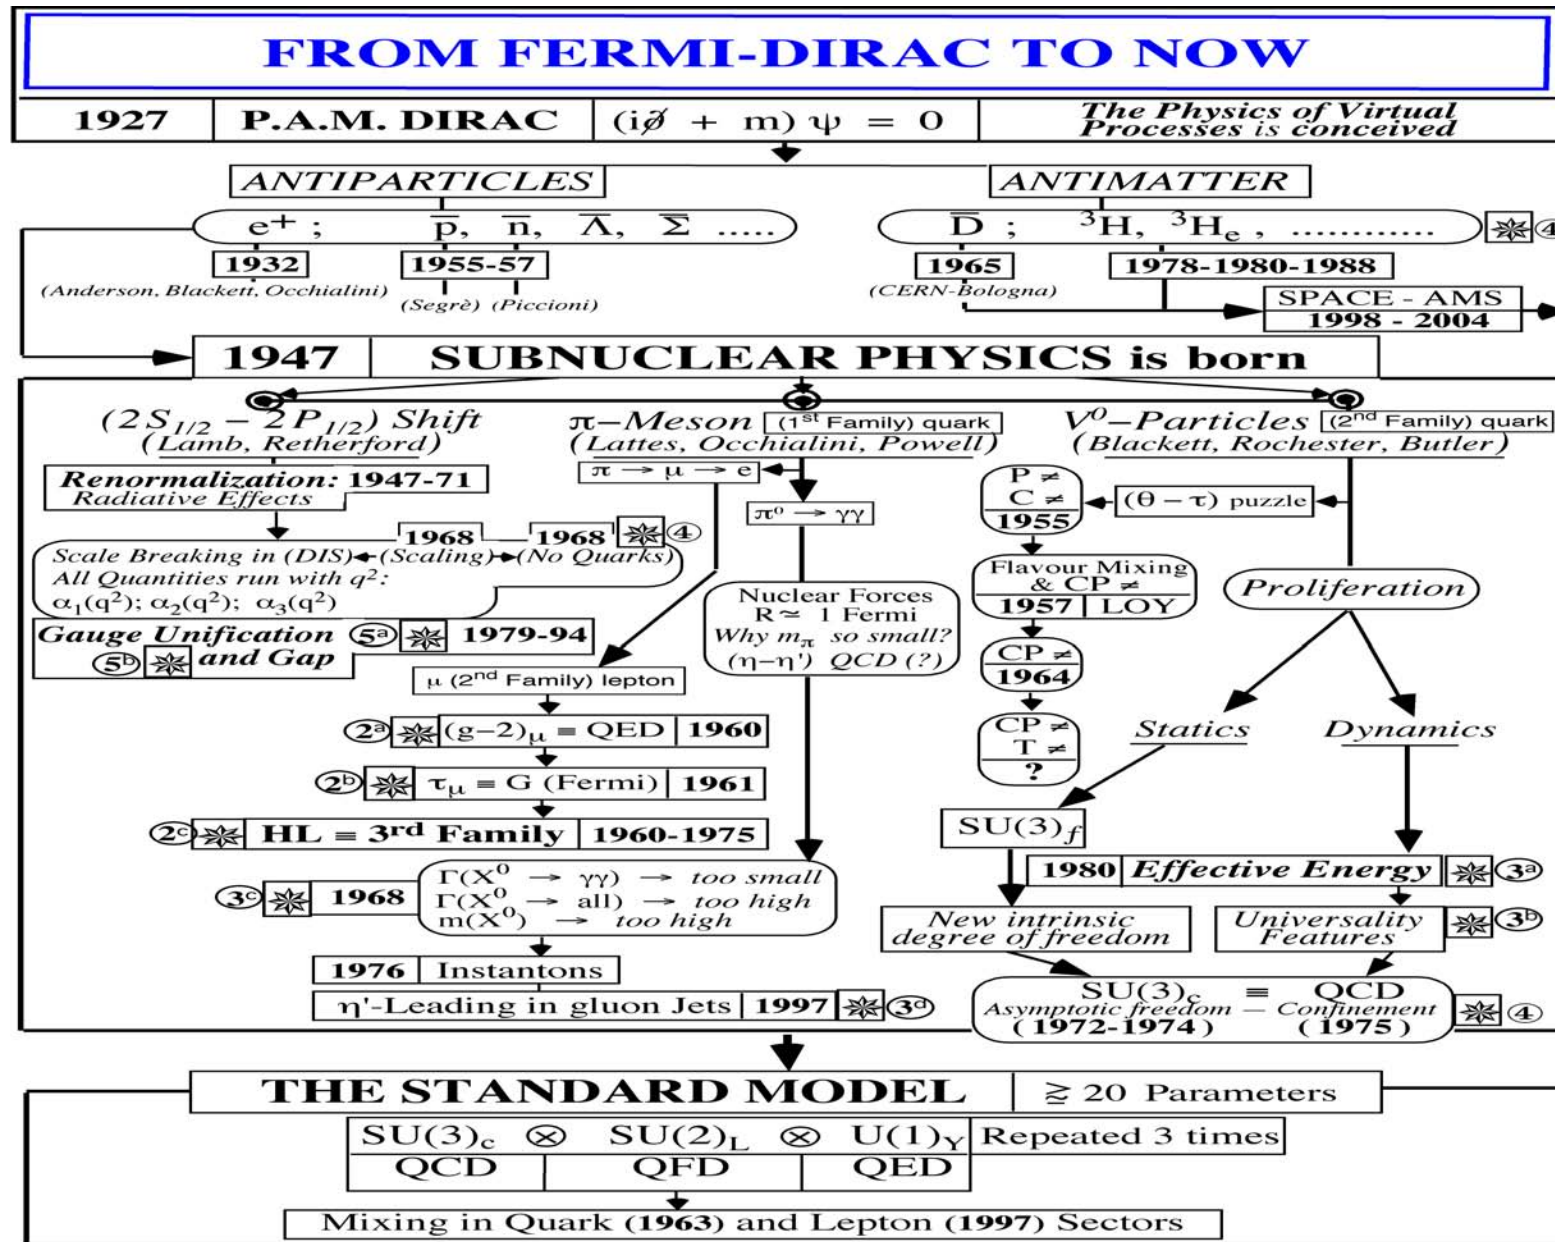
FROM FERMI-DIRAC TO NOW

1927 | P.A.M. DIRAC | $(i\not{\partial} + m)\psi = 0$ | The Physics of Virtual Processes is conceived

ANTIPARTICLES

$e^+$ ; $\overline{p}$, $\overline{n}$, $\overline{\Lambda}$, $\overline{\Sigma}$ .....

1932
(Anderson, Blackett, Occhialini)

1955-57
(Segrè) (Piccioni)

ANTIMATTER

$\overline{D}$ ; $^3\overline{H}$, $^3\overline{H}_e$ , ............ ④

1965
(CERN-Bologna)

1978-1980-1988

SPACE - AMS
1998 - 2004

1947 SUBNUCLEAR PHYSICS is born

$(2S_{1/2} - 2P_{1/2})$ Shift
(Lamb, Retherford)

Renormalization: 1947-71
Radiative Effects

1968 1968 ④

Scale Breaking in (DIS) ← (Scaling) → (No Quarks)
All Quantities run with $q^2$:
$\alpha_1(q^2)$; $\alpha_2(q^2)$; $\alpha_3(q^2)$

Gauge Unification ⑤a 1979-94
⑤b and Gap

π−Meson (1st Family) quark
(Lattes, Occhialini, Powell)

$\pi \rightarrow \mu \rightarrow e$

$\pi^0 \rightarrow \gamma\gamma$

Nuclear Forces
R ≃ 1 Fermi
Why $m_\pi$ so small?
(η−η') QCD (?)

μ (2nd Family) lepton

②a $(g-2)_\mu$ = QED | 1960

②b $\tau_\mu$ ≡ G (Fermi) | 1961

②c HL ≡ 3rd Family | 1960-1975

③c 1968
$\Gamma(X^0 \rightarrow \gamma\gamma) \rightarrow$ too small
$\Gamma(X^0 \rightarrow$ all$) \rightarrow$ too high
$m(X^0) \rightarrow$ too high

1976 Instantons

η'-Leading in gluon Jets | 1997 ③d

$V^0$−Particles (2nd Family) quark
(Blackett, Rochester, Butler)

P ≠
C ≠
1955

(θ − τ) puzzle

Flavour Mixing & CP ≠
1957 | LOY

CP ≠
1964

CP ≠
T ≠
?

Proliferation

Statics

Dynamics

$SU(3)_f$

1980 Effective Energy ③a

New intrinsic degree of freedom

Universality Features ③b

$SU(3)_c$ ≡ QCD
Asymptotic freedom — Confinement
(1972-1974) (1975) ④

THE STANDARD MODEL | ≳ 20 Parameters

$SU(3)_c \otimes SU(2)_L \otimes U(1)_Y$ | Repeated 3 times
QCD | QFD | QED

Mixing in Quark (1963) and Lepton (1997) Sectors